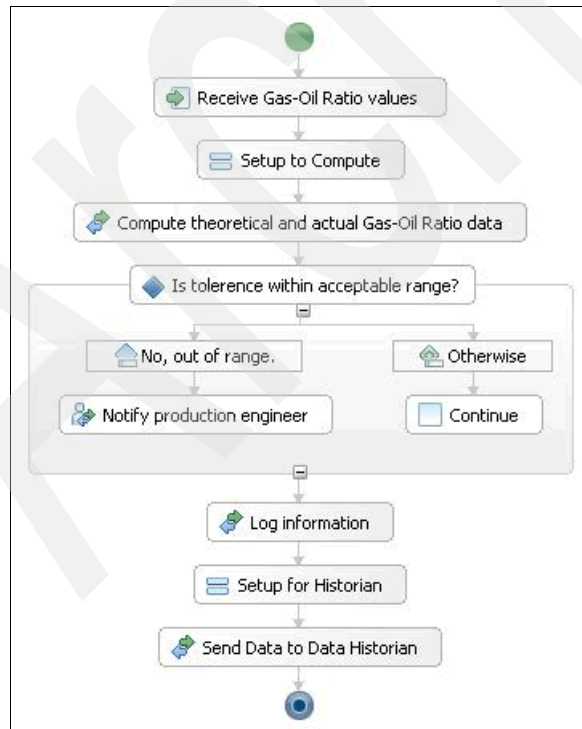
Receive Gas-Oil Ratio values

Setup to Compute

Compute theoretical and actual Gas-Oil Ratio data

Is tolerence within acceptable range?

No, out of range.

Otherwise

Notify production engineer

Continue

Log information

Setup for Historian

Send Data to Data Historian